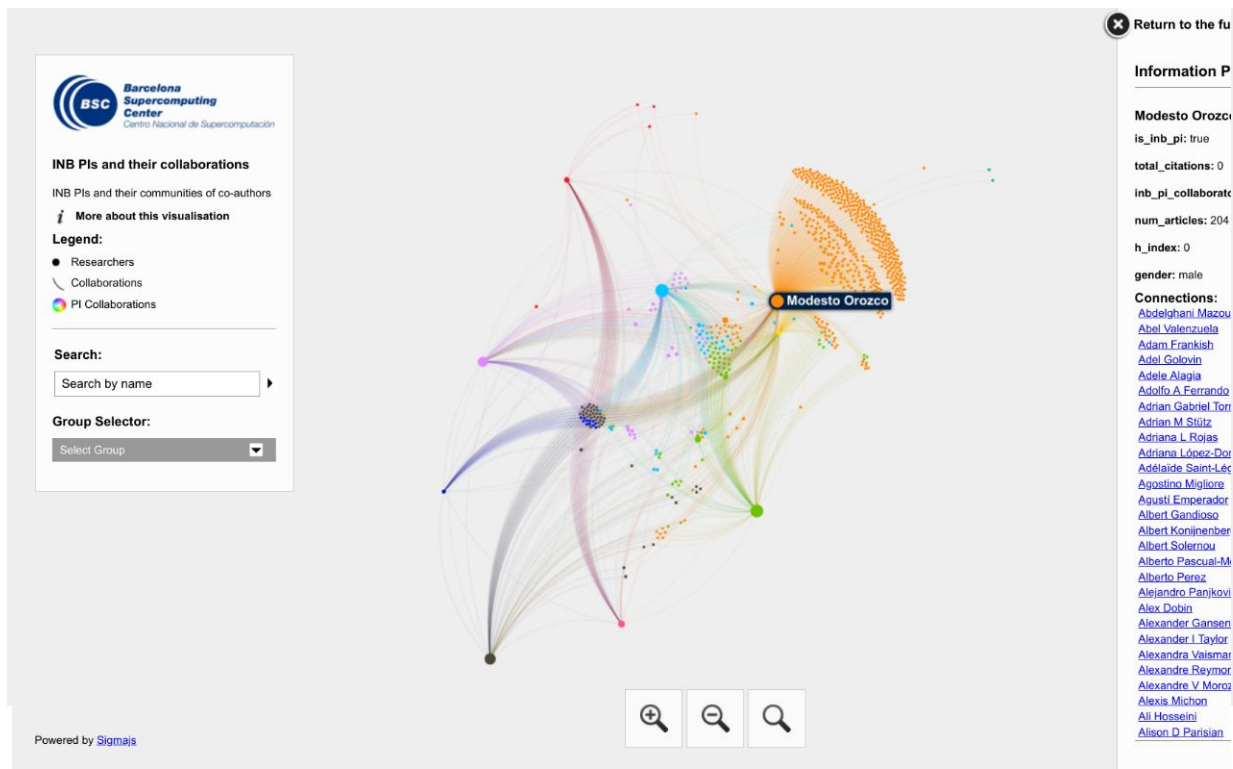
BSC Barcelona Supercomputing Center
Centro Nacional de Supercomputación

INB PIs and their collaborations

INB PIs and their communities of co-authors

i More about this visualisation

Legend:

Researchers

Collaborations

PI Collaborations

Search:

Search by name

Group Selector:

Select Group

Modesto Orozco

Powered by Sigmajs

Return to the fu

Information P

Modesto Orozc

is_inb_pi: true

total_citations: 0

inb_pi_collaborat

num_articles: 204

h_index: 0

gender: male

Connections:
Abdelghani Mazou
Abel Valenzuela
Adam Frankish
Adel Golovin
Adele Alagia
Adolfo A Ferrando
Adrian Gabriel Tor
Adrian M Stütz
Adriana L Rojas
Adriana López-Do
Adélaïde Saint-Lé
Agostino Migliore
Agustí Emperador
Albert Gandioso
Albert Konijnenbe
Albert Solernou
Alberto Pascual-M
Alberto Perez
Alejandro Panjkovi
Alex Dobin
Alexander Gansen
Alexander I Taylor
Alexandra Vaisma
Alexandre Reymo
Alexandre V Moro
Alexis Michon
Ali Hosseini
Alison D Parisian